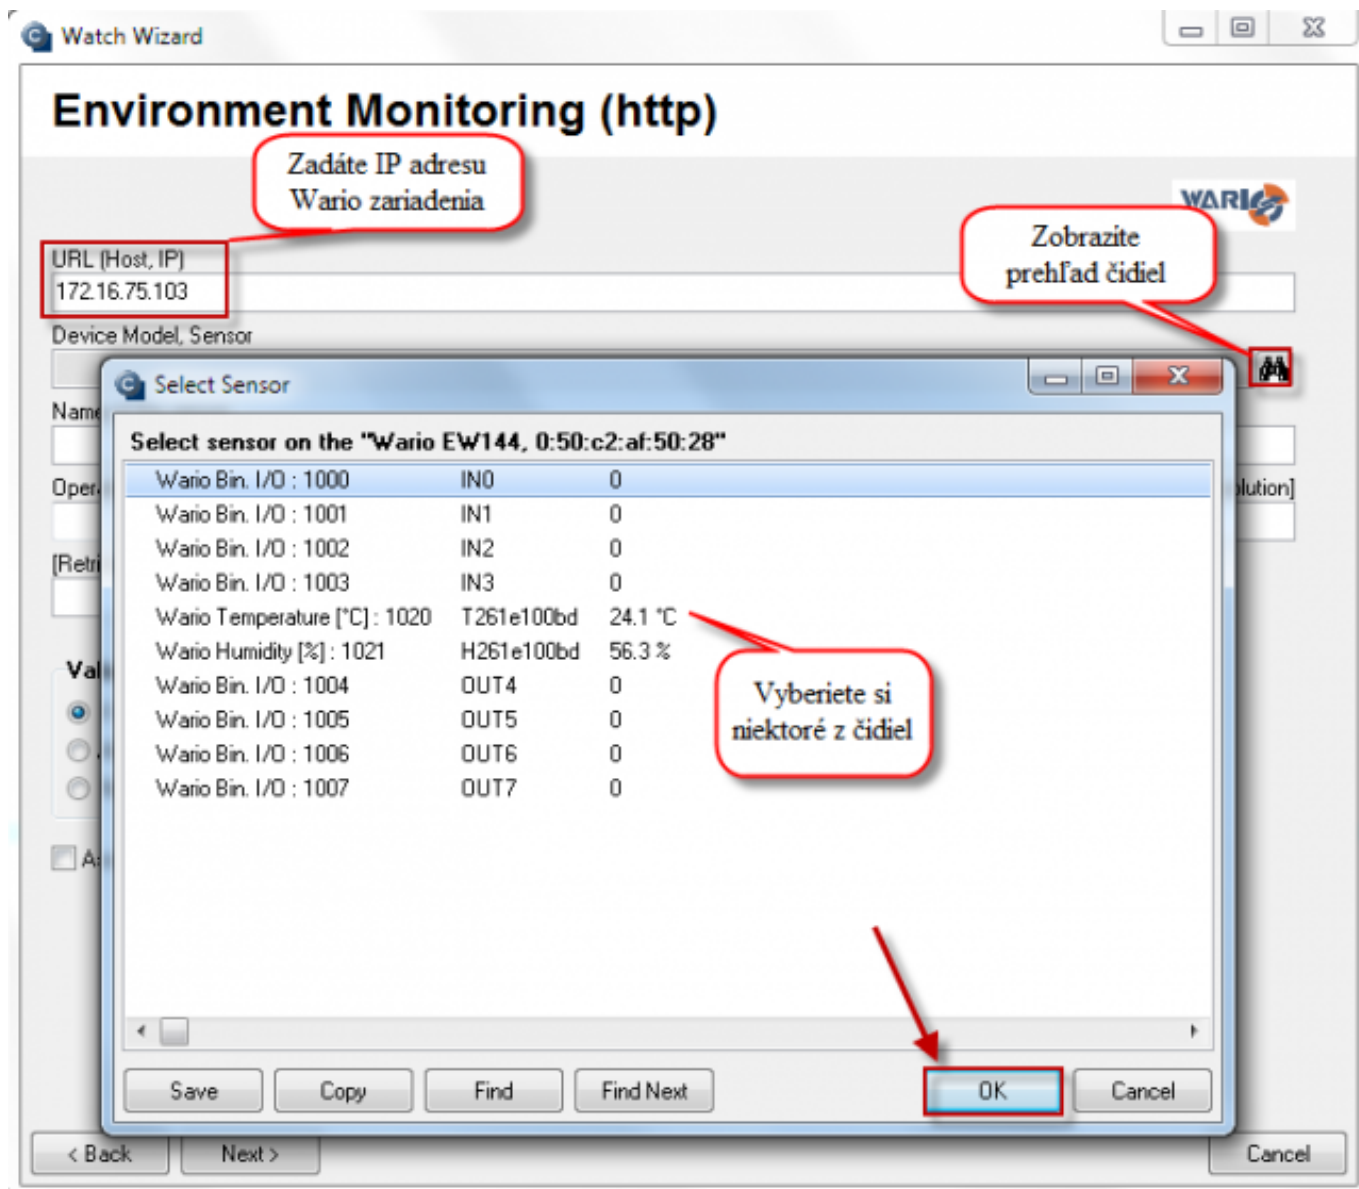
Watch Wizard

Environment Monitoring (http)

Zadáte IP adresu Wario zariadenia

WARIO

Zobrazite prehľad čidiel

URL (Host, IP)
172.16.75.103

Device Model, Sensor

Nam

Oper

[Retr

Val

A

lution]

Select Sensor

Select sensor on the "Wario EW144, 0:50:c2:af:50:28"

| | | |
|---|---|---|
| Wario Bin. I/O : 1000 | IN0 | 0 |
| Wario Bin. I/O : 1001 | IN1 | 0 |
| Wario Bin. I/O : 1002 | IN2 | 0 |
| Wario Bin. I/O : 1003 | IN3 | 0 |
| Wario Temperature [°C] : 1020 | T261e100bd | 24.1 °C |
| Wario Humidity [%] : 1021 | H261e100bd | 56.3 % |
| Wario Bin. I/O : 1004 | OUT4 | 0 |
| Wario Bin. I/O : 1005 | OUT5 | 0 |
| Wario Bin. I/O : 1006 | OUT6 | 0 |
| Wario Bin. I/O : 1007 | OUT7 | 0 |

Vyberiete si niektoré z čidiel

Save Copy Find Find Next OK Cancel

< Back Next > Cancel